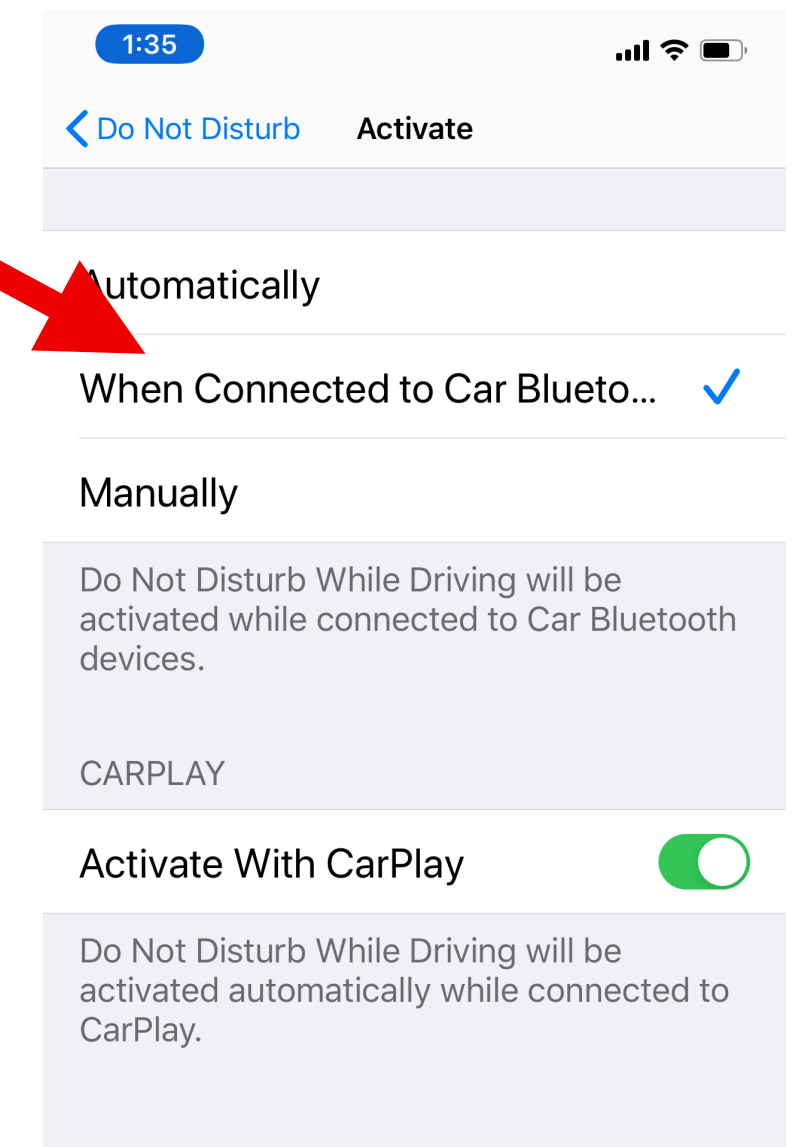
1:35

Do Not Disturb

Activate

Automatically

When Connected to Car Blueto...

Manually

Do Not Disturb While Driving will be activated while connected to Car Bluetooth devices.

CARPLAY

Activate With CarPlay

Do Not Disturb While Driving will be activated automatically while connected to CarPlay.